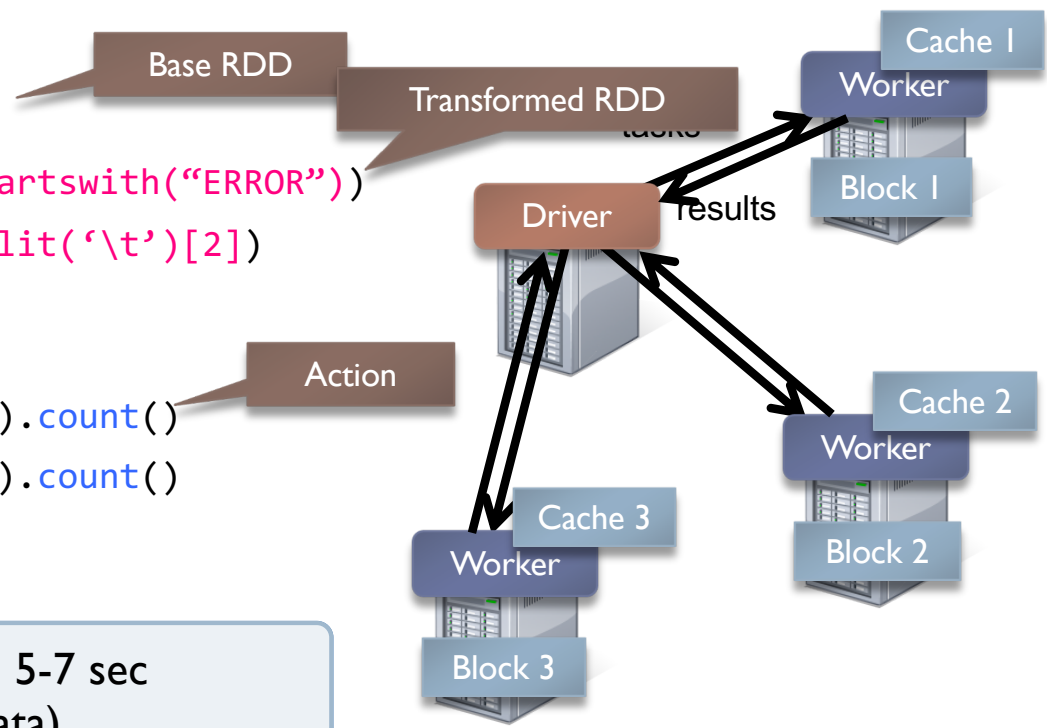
Base RDD

Transformed RDD

artswith(“ERROR”))

lit(‘\t’)[2])

Action

).count()

).count()

5-7 sec

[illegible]ata)

tasks

results

Driver

Cache 1

Worker

Block 1

Cache 2

Worker

Block 2

Cache 3

Worker

Block 3